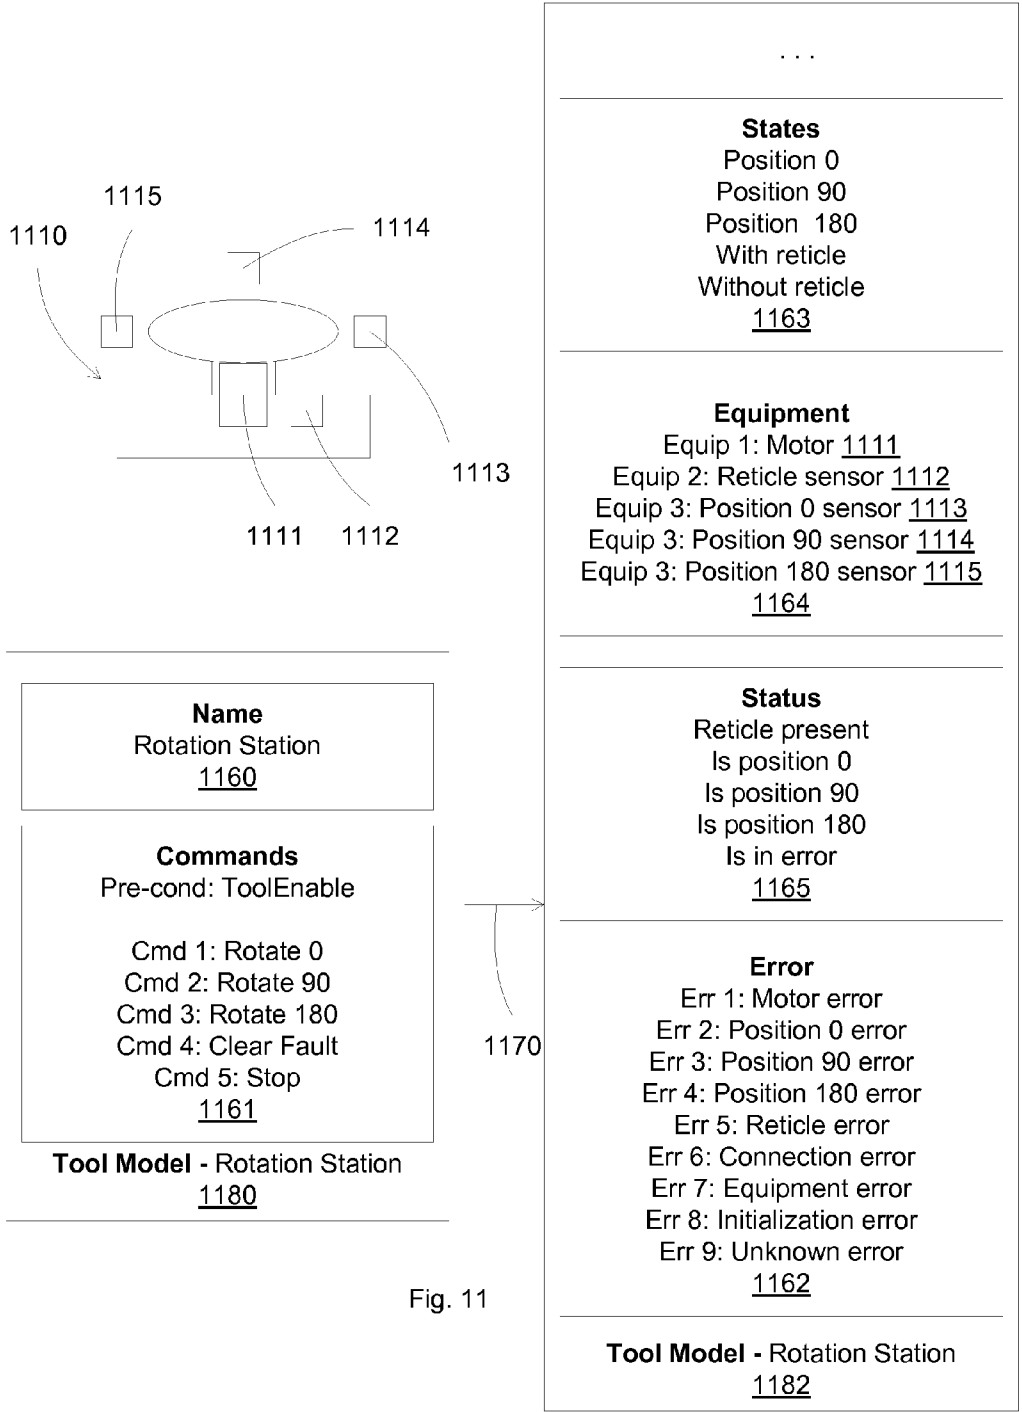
1115

1110

1114

1113

1111 1112

Name
Rotation Station
1160

Commands
Pre-cond: ToolEnable

Cmd 1: Rotate 0
Cmd 2: Rotate 90
Cmd 3: Rotate 180
Cmd 4: Clear Fault
Cmd 5: Stop
1161

**Tool Model** - Rotation Station
1180

1170

Fig. 11

. . .

**States**
Position 0
Position 90
Position 180
With reticle
Without reticle
1163

**Equipment**
Equip 1: Motor 1111
Equip 2: Reticle sensor 1112
Equip 3: Position 0 sensor 1113
Equip 3: Position 90 sensor 1114
Equip 3: Position 180 sensor 1115
1164

**Status**
Reticle present
Is position 0
Is position 90
Is position 180
Is in error
1165

**Error**
Err 1: Motor error
Err 2: Position 0 error
Err 3: Position 90 error
Err 4: Position 180 error
Err 5: Reticle error
Err 6: Connection error
Err 7: Equipment error
Err 8: Initialization error
Err 9: Unknown error
1162

**Tool Model** - Rotation Station
1182